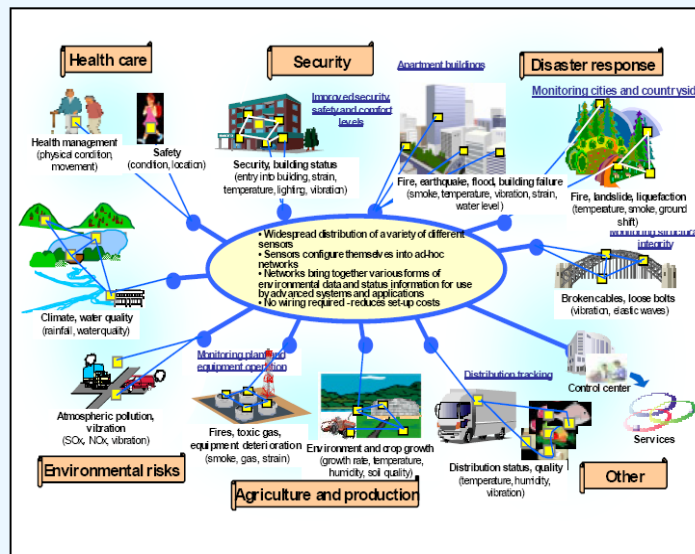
Health care

Security

Apartment buildings

Disaster response

Improved security, safety and comfort levels

Monitoring cities and countryside

Health management
(physical condition, movement)

Safety
(condition, location)

Security, building status
(entry into building, strain, temperature, lighting, vibration)

Fire, earthquake, flood, building failure
(smoke, temperature, vibration, strain, water level)

Fire, landslide, liquefaction
(temperature, smoke, ground shift)

• Widespread distribution of a variety of different sensors
• Sensors configure themselves into ad-hoc networks
• Networks bring together various forms of environmental data and status information for use by advanced systems and applications
• No wiring required - reduces set-up costs

Monitoring structural integrity

Climate, water quality
(rainfall, water quality)

Broken cables, loose bolts
(vibration, elastic waves)

Monitoring plant and equipment operation

Distribution tracking

Control center

Atmospheric pollution, vibration
(SOx, NOx, vibration)

Fires, toxic gas, equipment deterioration
(smoke, gas, strain)

Environment and crop growth
(growth rate, temperature, humidity, soil quality)

Distribution status, quality
(temperature, humidity, vibration)

Services

Environmental risks

Agriculture and production

Other